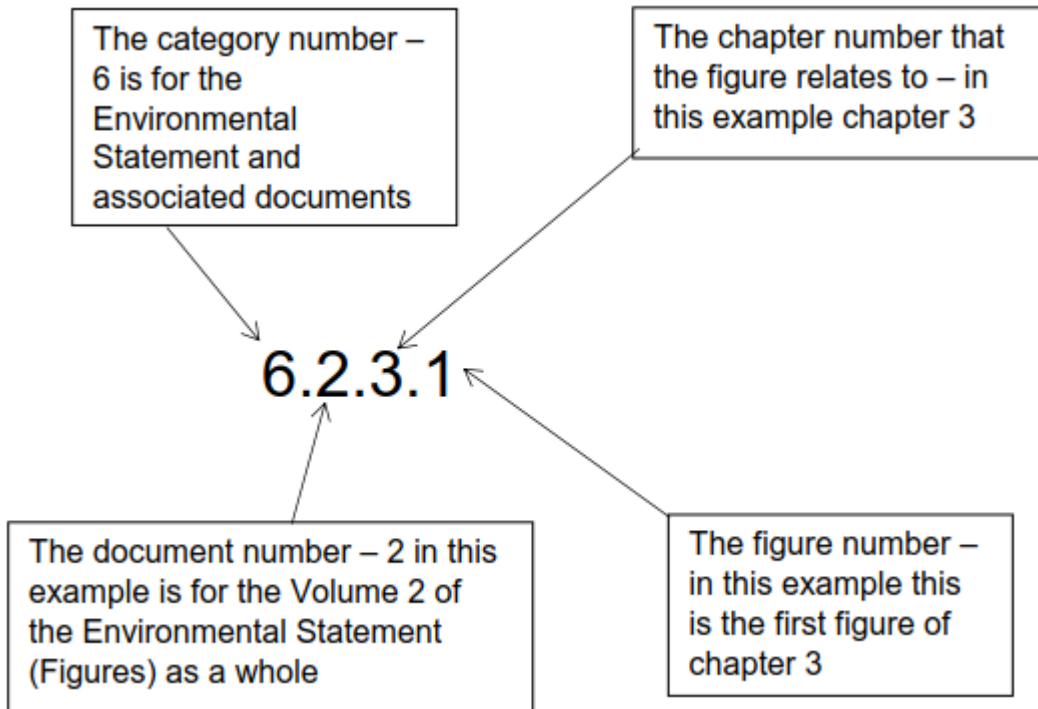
The category number – 6 is for the Environmental Statement and associated documents

The chapter number that the figure relates to – in this example chapter 3

6.2.3.1

The document number – 2 in this example is for the Volume 2 of the Environmental Statement (Figures) as a whole

The figure number – in this example this is the first figure of chapter 3